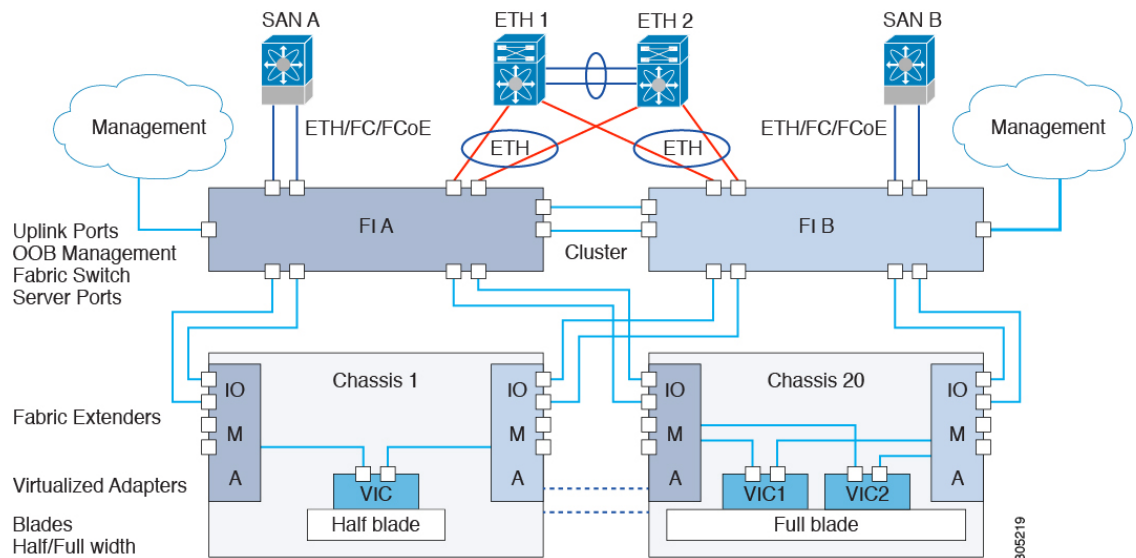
SAN A

ETH 1

ETH 2

SAN B

Management

ETH/FC/FCoE

ETH

ETH

ETH/FC/FCoE

Management

Uplink Ports
OOB Management
Fabric Switch
Server Ports

FI A

Cluster

FI B

Chassis 1

IO
M
A

IO
M
A

Chassis 20

IO
M
A

IO
M
A

Fabric Extenders

Virtualized Adapters

VIC

VIC1

VIC2

Blades
Half/Full width

Half blade

Full blade

305219